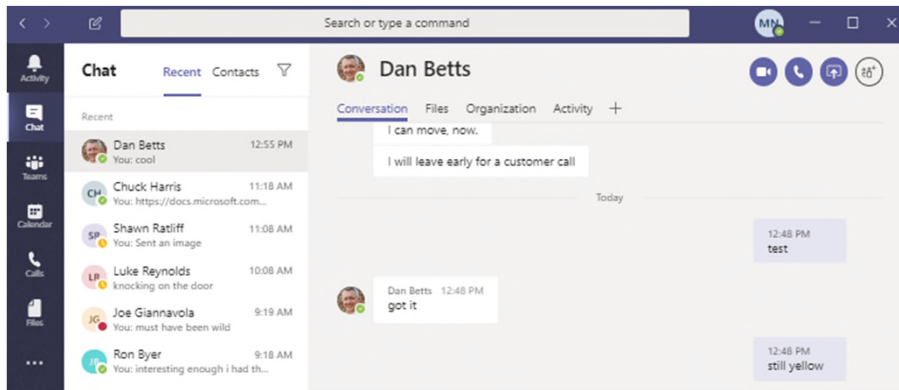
Search or type a command

MN

Activity

Chat

Teams

Calendar

Calls

Files

...

Chat Recent Contacts

Recent

Dan Betts 12:55 PM
You: cool

CH Chuck Harris 11:18 AM
You: https://docs.microsoft.com...

SR Shawn Ratliff 11:08 AM
You: Sent an image

LR Luke Reynolds 10:08 AM
knocking on the door

JG Joe Giannavola 9:19 AM
You: must have been wild

JB Ron Byer 9:18 AM
You: interesting enough i had th...

Dan Betts

Conversation Files Organization Activity +

I can move, now.

I will leave early for a customer call

Today

12:48 PM
test

Dan Betts 12:48 PM
got it

12:48 PM
still yellow